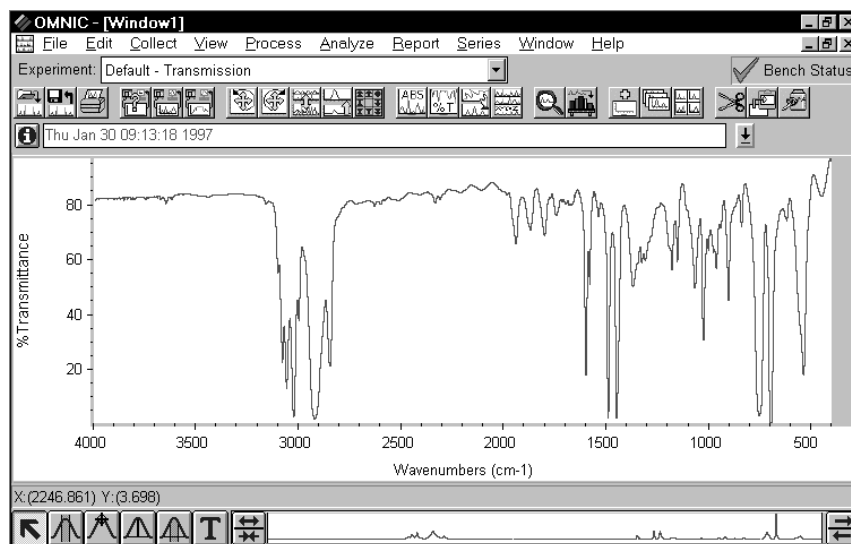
OMNIC - [Window1]
File Edit Collect View Process Analyze Report Series Window Help
Experiment: Default - Transmission
Bench Status
ABS %T
Thu Jan 30 09:13:18 1997

%Transmittance
80
60
40
20
4000 3500 3000 2500 2000 1500 1000 500
Wavenumbers (cm-1)

X:(2246.861) Y:(3.698)
T